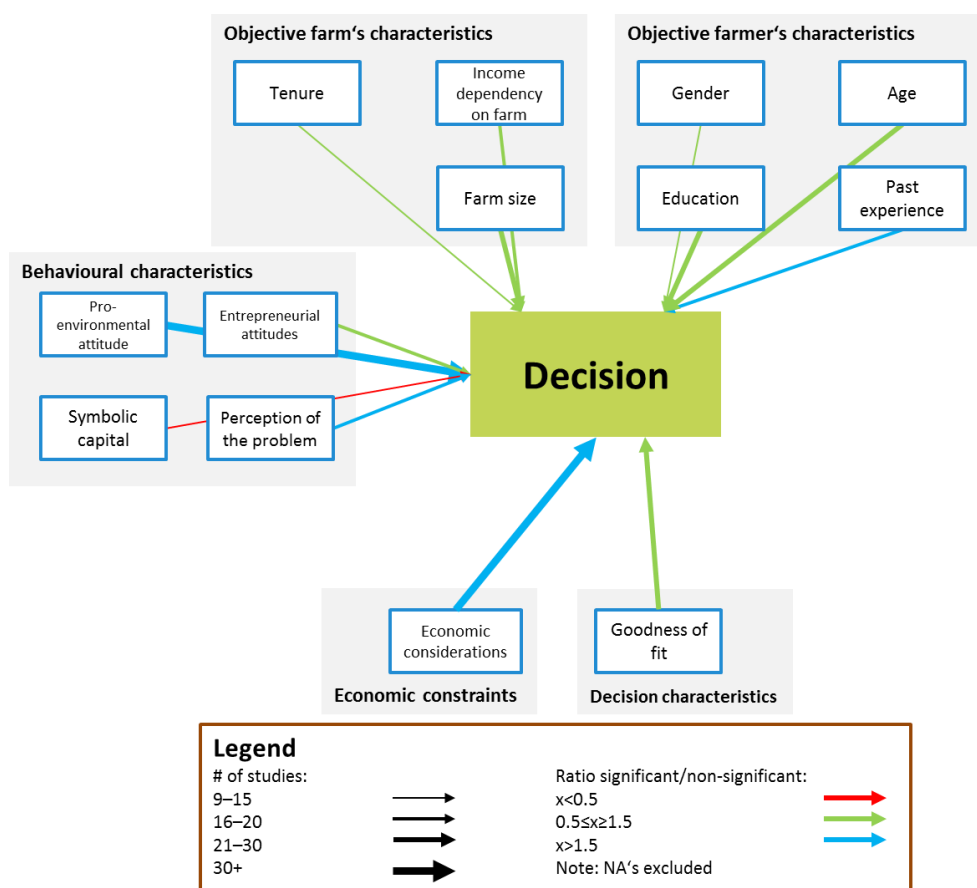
Objective farm‘s characteristics

Tenure

Income dependency on farm

Farm size

Objective farmer‘s characteristics

Gender

Age

Education

Past experience

Behavioural characteristics

Pro-environmental attitude

Entrepreneurial attitudes

Symbolic capital

Perception of the problem

Decision

Economic considerations

Economic constraints

Goodness of fit

Decision characteristics

Legend

# of studies:

9–15

16–20

21–30

30+

Ratio significant/non-significant:

x<0.5

0.5≤x≥1.5

x>1.5

Note: NA‘s excluded